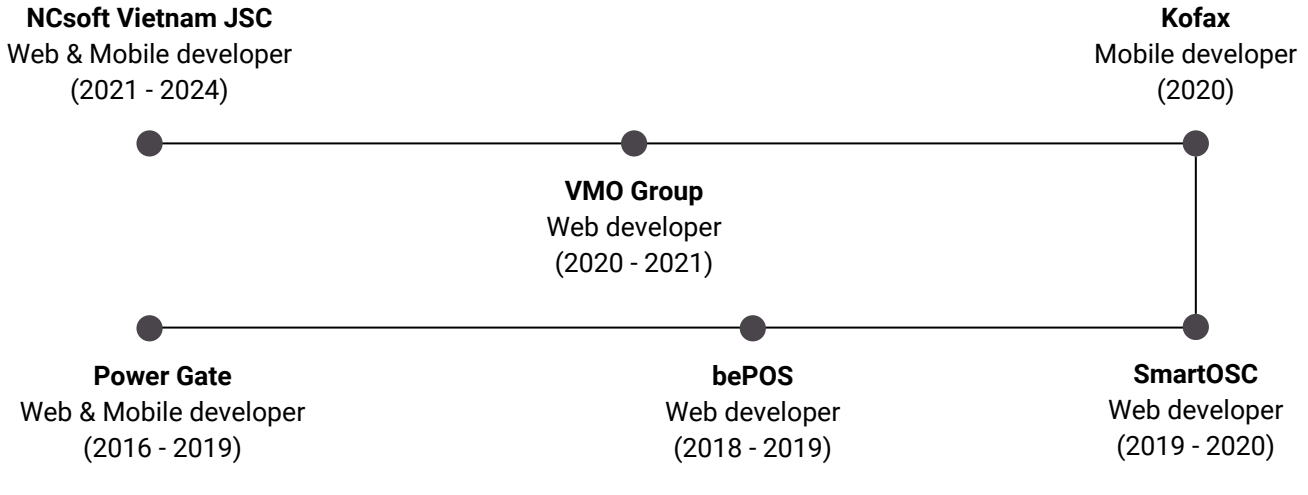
NCsoft Vietnam JSC
Web & Mobile developer
(2021 - 2024)

Kofax
Mobile developer
(2020)

VMO Group
Web developer
(2020 - 2021)

Power Gate
Web & Mobile developer
(2016 - 2019)

bePOS
Web developer
(2018 - 2019)

SmartOSC
Web developer
(2019 - 2020)